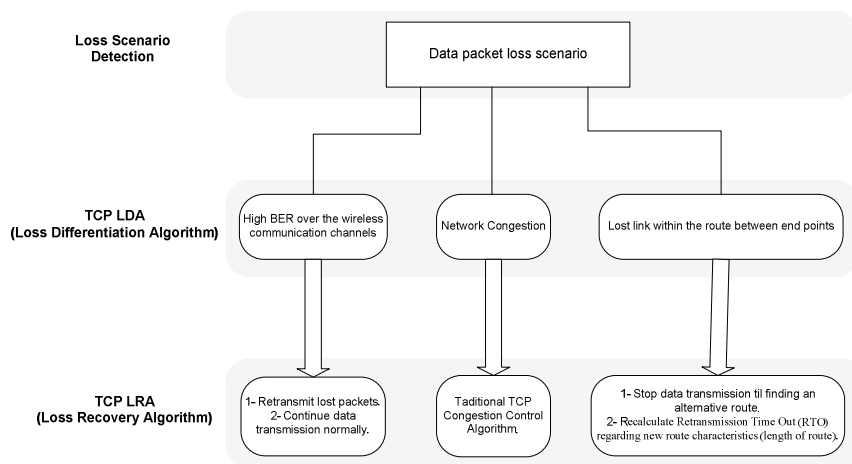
Loss Scenario Detection

Data packet loss scenario

TCP LDA (Loss Differentiation Algorithm)

High BER over the wireless communication channels

Network Congestion

Lost link within the route between end points

TCP LRA (Loss Recovery Algorithm)

1- Retransmit lost packets.
2- Continue data transmission normally.

Taditional TCP Congestion Control Algorithm.

1- Stop data transmission til finding an alternative route.
2- Recalculate Retransmission Time Out (RTO) regarding new route characteristics (length of route).